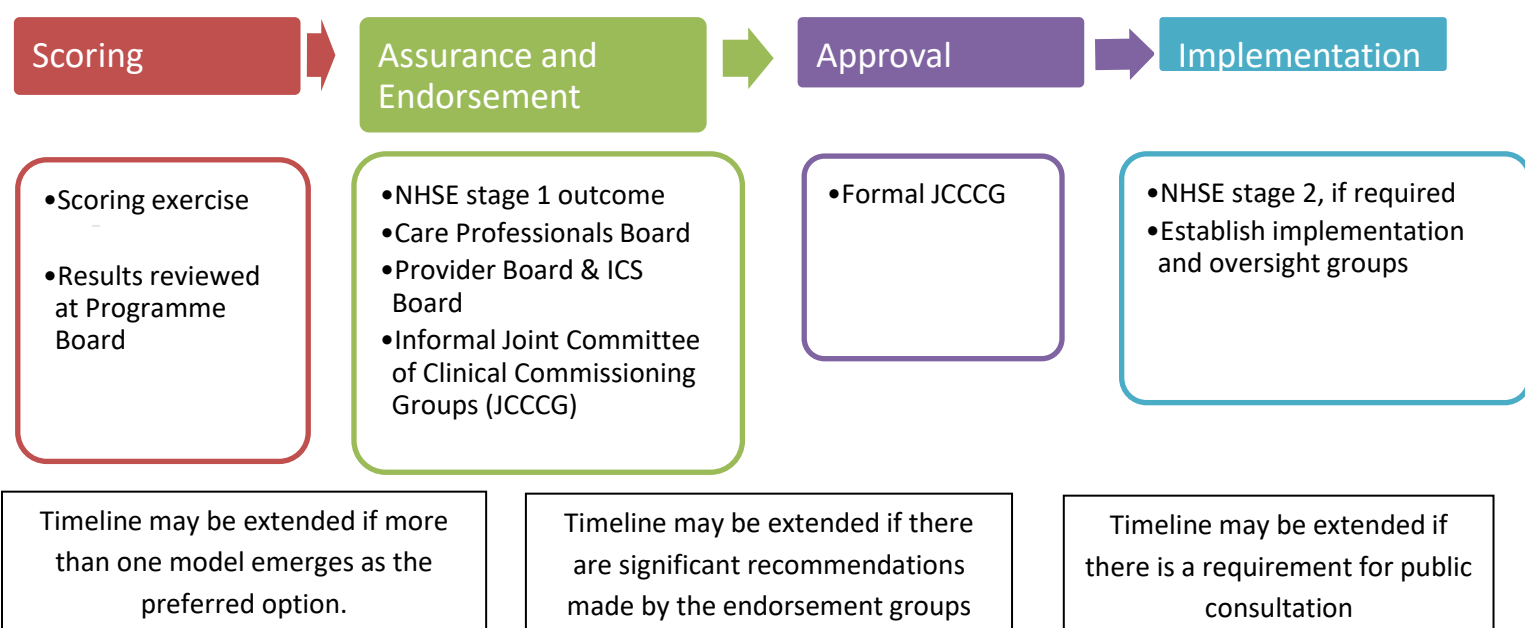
Scoring

Assurance and Endorsement

Approval

Implementation

•Scoring exercise

•Results reviewed at Programme Board

•NHSE stage 1 outcome
•Care Professionals Board
•Provider Board & ICS Board
•Informal Joint Committee of Clinical Commissioning Groups (JCCCG)

•Formal JCCCG

•NHSE stage 2, if required
•Establish implementation and oversight groups

Timeline may be extended if more than one model emerges as the preferred option.

Timeline may be extended if there are significant recommendations made by the endorsement groups

Timeline may be extended if there is a requirement for public consultation